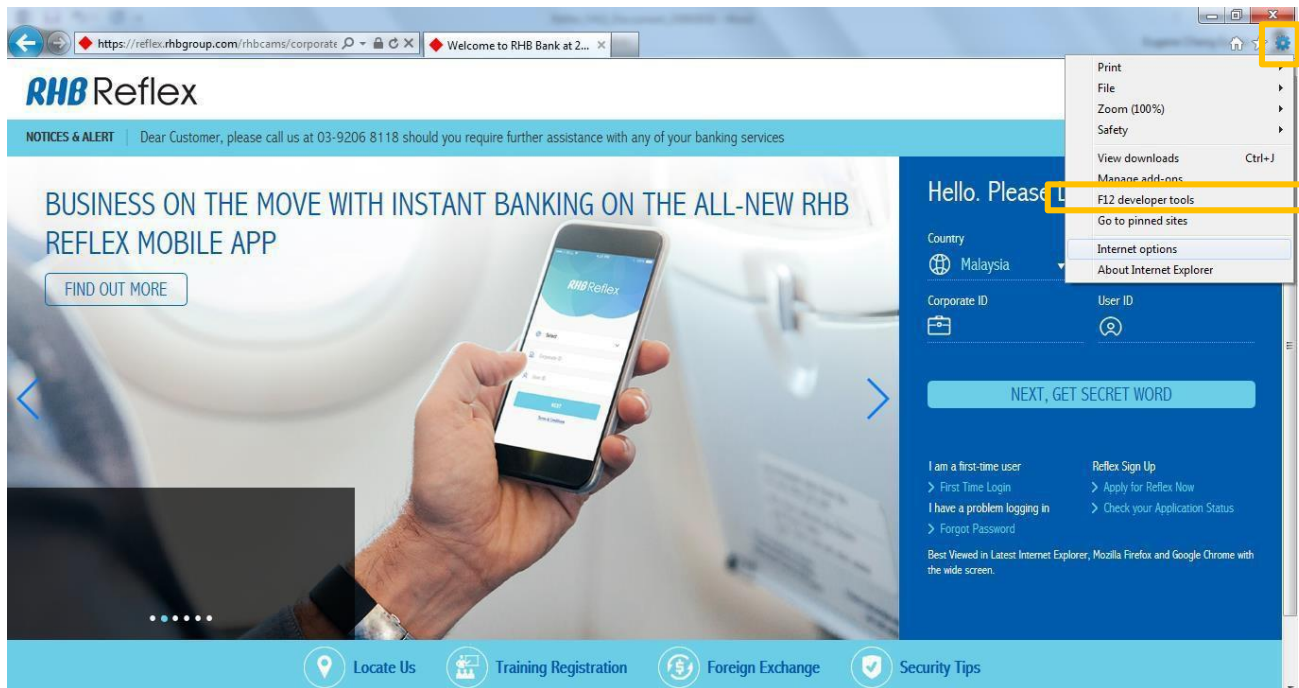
https://reflex.rhbgroup.com/rhbcams/corporate

Welcome to RHB Bank at 2... ×

RHB Reflex

NOTICES & ALERT | Dear Customer, please call us at 03-9206 8118 should you require further assistance with any of your banking services

BUSINESS ON THE MOVE WITH INSTANT BANKING ON THE ALL-NEW RHB REFLEX MOBILE APP

FIND OUT MORE

RHB Reflex

Hello. Please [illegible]

Country

Malaysia

Corporate ID

User ID

NEXT, GET SECRET WORD

I am a first-time user

> First Time Login

I have a problem logging in

> Forgot Password

Reflex Sign Up

> Apply for Reflex Now

> Check your Application Status

Best Viewed in Latest Internet Explorer, Mozilla Firefox and Google Chrome with the wide screen.

Print
File
Zoom (100%)
Safety
View downloads Ctrl+J
Manage add-ons
F12 developer tools
Go to pinned sites
Internet options
About Internet Explorer

Locate Us

Training Registration

Foreign Exchange

Security Tips